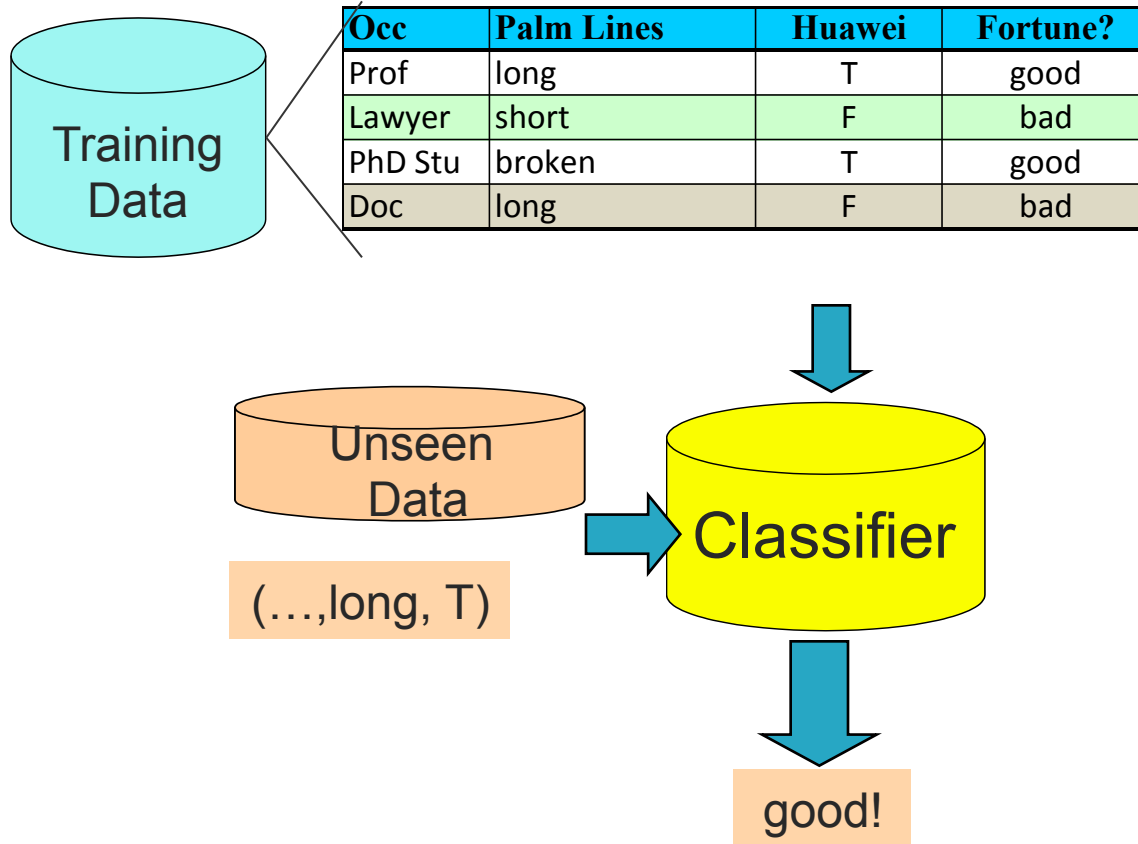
Training Data

| Occ | Palm Lines | Huawei | Fortune? |
|---|---|---|---|
| Prof | long | T | good |
| Lawyer | short | F | bad |
| PhD Stu | broken | T | good |
| Doc | long | F | bad |

Unseen Data

(…,long, T)

Classifier

good!